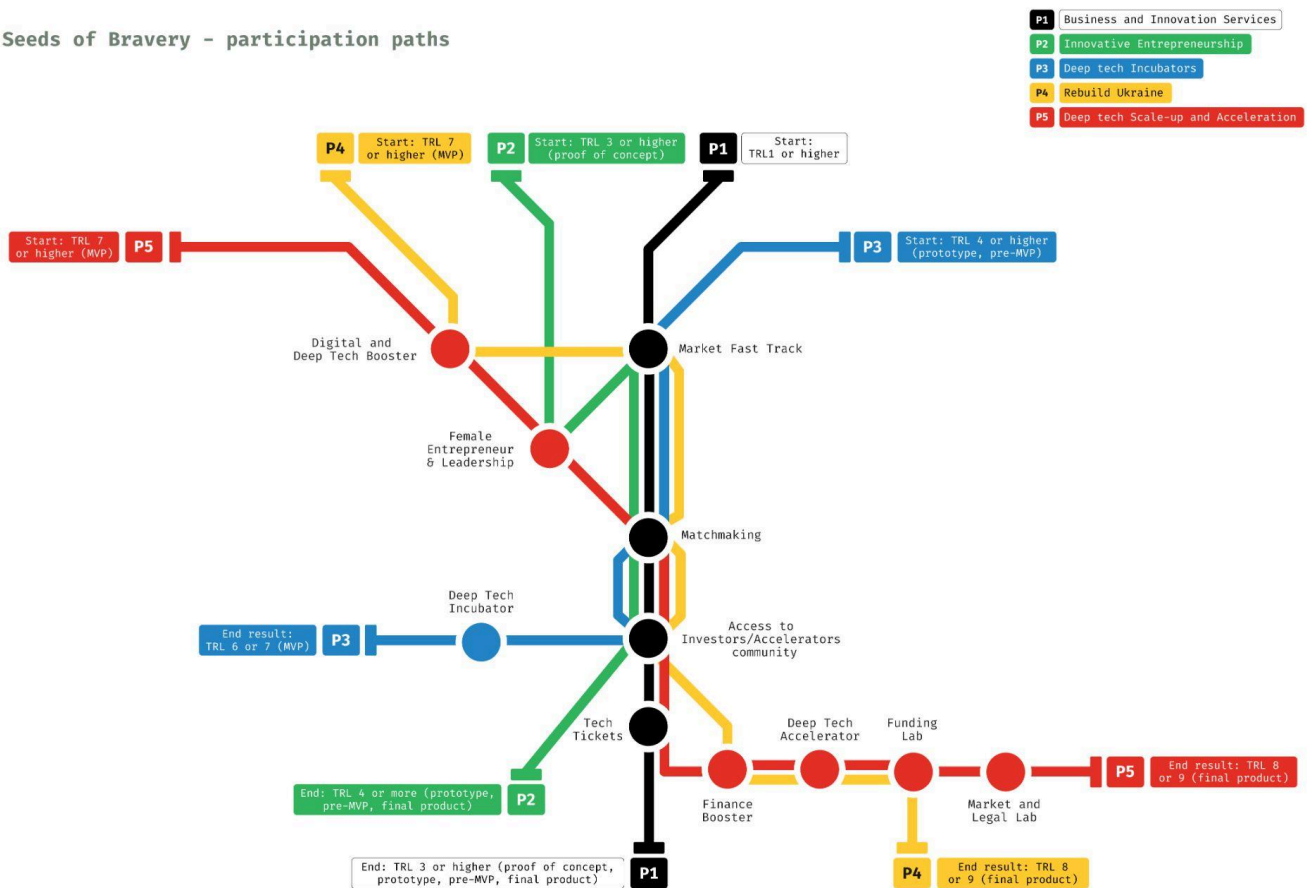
Seeds of Bravery - participation paths

P1 Business and Innovation Services
P2 Innovative Entrepreneurship
P3 Deep tech Incubators
P4 Rebuild Ukraine
P5 Deep tech Scale-up and Acceleration

P4 Start: TRL 7 or higher (MVP)
P2 Start: TRL 3 or higher (proof of concept)
P1 Start: TRL1 or higher

Start: TRL 7 or higher (MVP) P5
P3 Start: TRL 4 or higher (prototype, pre-MVP)

Digital and Deep Tech Booster
Market Fast Track
Female Entrepreneur & Leadership
Matchmaking
Deep Tech Incubator
End result: TRL 6 or 7 (MVP) P3
Access to Investors/Accelerators community
Tech Tickets
Deep Tech Accelerator
Funding Lab
Finance Booster
Market and Legal Lab
P5 End result: TRL 8 or 9 (final product)
End: TRL 4 or more (prototype, pre-MVP, final product) P2
P4 End result: TRL 8 or 9 (final product)
End: TRL 3 or higher (proof of concept, prototype, pre-MVP, final product) P1